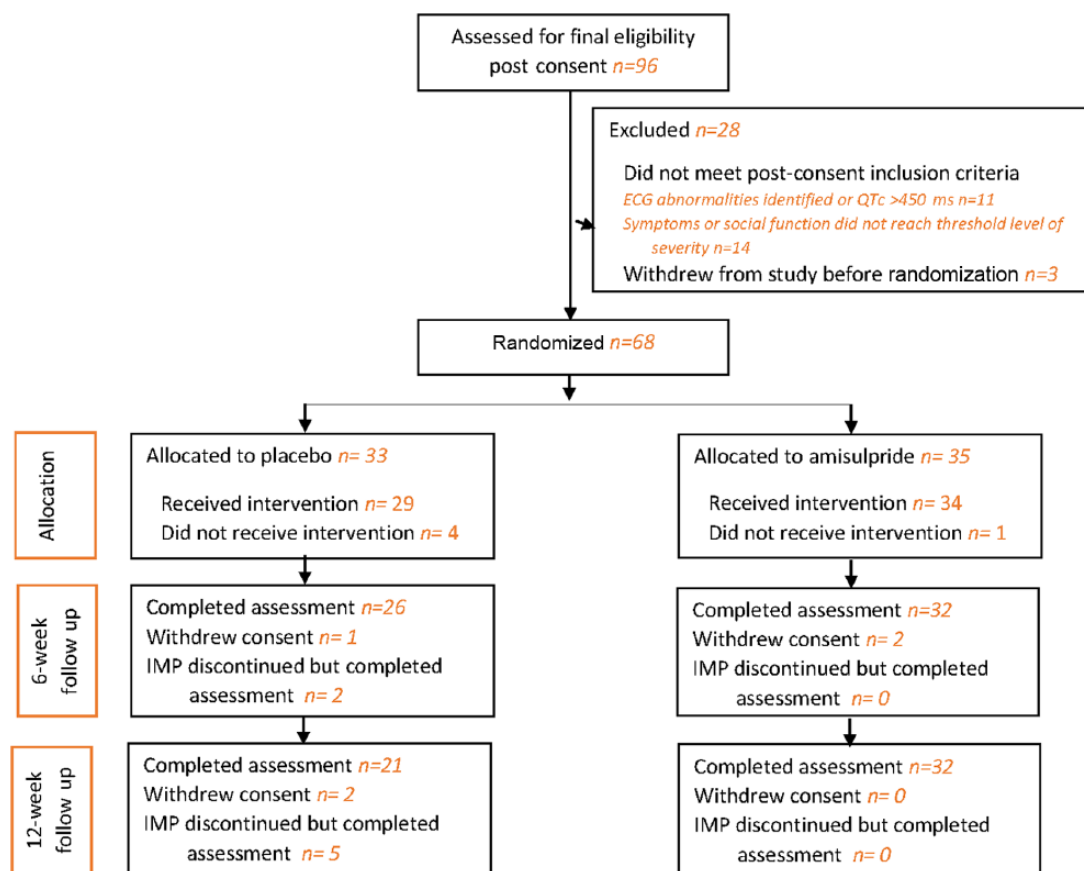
Assessed for final eligibility post consent n=96

Excluded n=28

Did not meet post-consent inclusion criteria

ECG abnormalities identified or QTc >450 ms n=11

Symptoms or social function did not reach threshold level of severity n=14

Withdrew from study before randomization n=3

Randomized n=68

Allocation

Allocated to placebo n= 33

Received intervention n= 29

Did not receive intervention n= 4

Allocated to amisulpride n= 35

Received intervention n= 34

Did not receive intervention n= 1

6-week follow up

Completed assessment n=26

Withdrew consent n= 1

IMP discontinued but completed assessment n= 2

Completed assessment n=32

Withdrew consent n= 2

IMP discontinued but completed assessment n= 0

12-week follow up

Completed assessment n=21

Withdrew consent n= 2

IMP discontinued but completed assessment n= 5

Completed assessment n=32

Withdrew consent n= 0

IMP discontinued but completed assessment n= 0